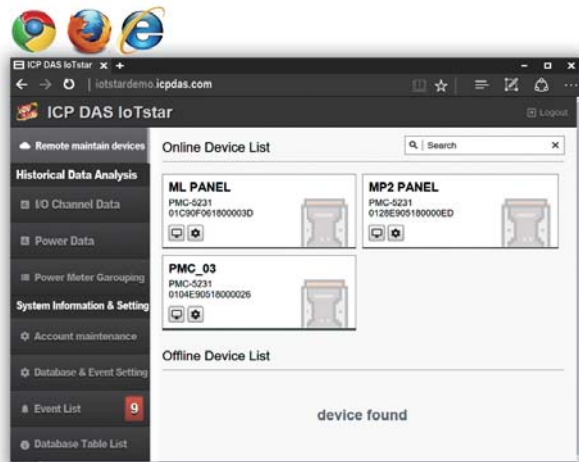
ICP DAS IoTstar ×
iotstardemo.icpdas.com

ICP DAS IoTstar
Logout

Remote maintain devices
Historical Data Analysis
I/O Channel Data
Power Data
Power Meter Garouping
System Information & Setting
Account maintenance
Database & Event Setting
Event List 9
Database Table List

Online Device List
Search

ML PANEL
PMC-5231
01C90F061800003D

MP2 PANEL
PMC-5231
0128E905180000ED

PMC_03
PMC-5231
0104E90518000026

Offline Device List

device found